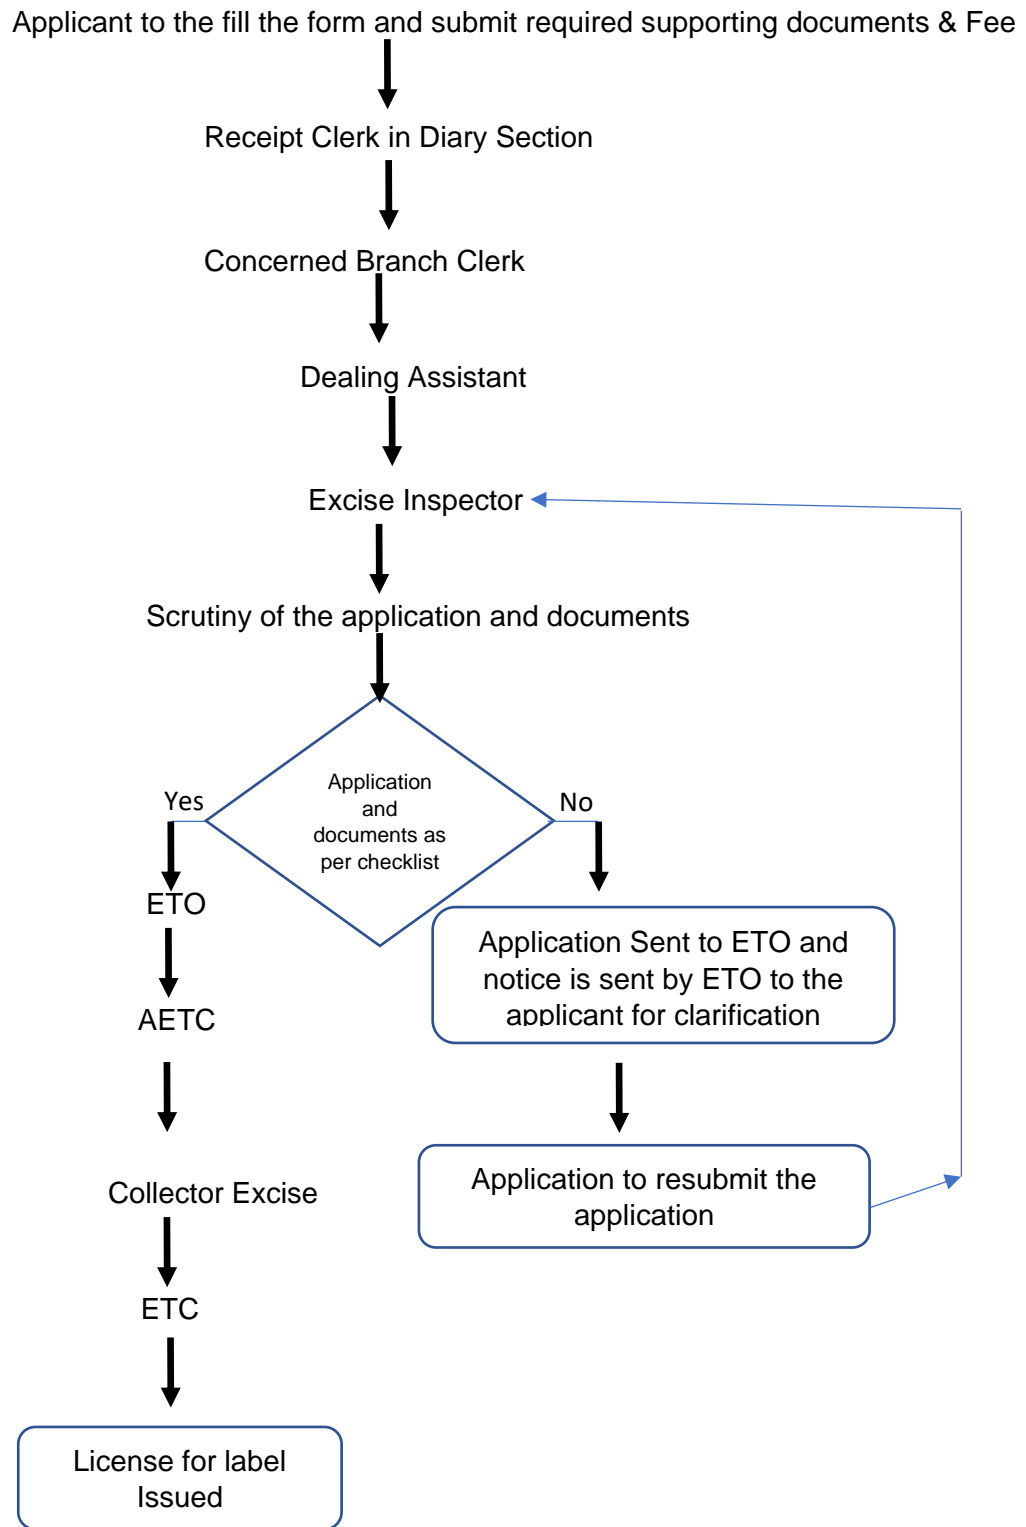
Applicant to the fill the form and submit required supporting documents & Fee

Receipt Clerk in Diary Section

Concerned Branch Clerk

Dealing Assistant

Excise Inspector

Scrutiny of the application and documents

Application and documents as per checklist

Yes

No

ETO

AETC

Collector Excise

ETC

License for label Issued

Application Sent to ETO and notice is sent by ETO to the applicant for clarification

Application to resubmit the application